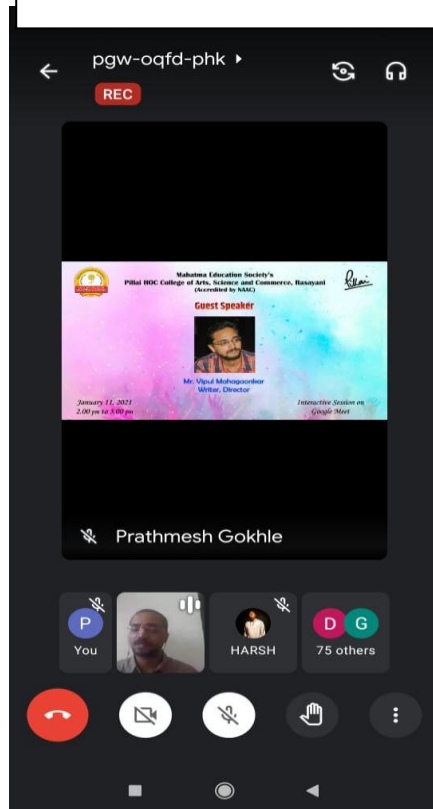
pgw-oqfd-phk ▸

REC

Mahatma Education Society's
Pillai HOC College of Arts, Science and Commerce, Rasayani
(Accredited by NAAC)

Pillai

Guest Speaker

Mr. Vipul Mahagaonkar
Writer, Director

January 11, 2021
2.00 pm to 3.00 pm

Interactive Session on
Google Meet

Prathmesh Gokhle

P
You

HARSH

D G
75 others